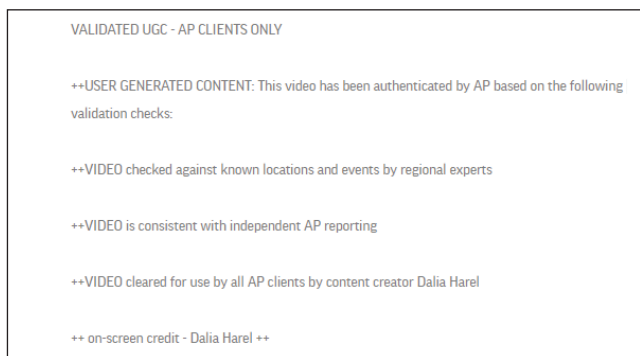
VALIDATED UGC - AP CLIENTS ONLY

++USER GENERATED CONTENT: This video has been authenticated by AP based on the following validation checks:

++VIDEO checked against known locations and events by regional experts

++VIDEO is consistent with independent AP reporting

++VIDEO cleared for use by all AP clients by content creator Dalia Harel

++ on-screen credit - Dalia Harel ++